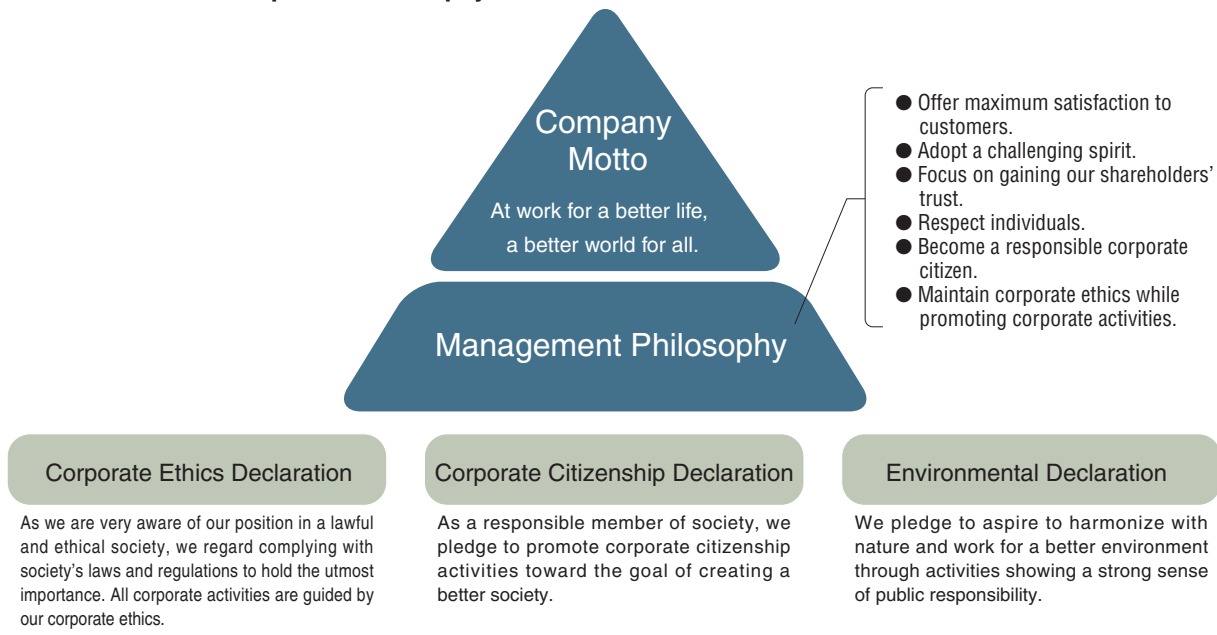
Company Motto

At work for a better life, a better world for all.

Management Philosophy

● Offer maximum satisfaction to customers.
● Adopt a challenging spirit.
● Focus on gaining our shareholders' trust.
● Respect individuals.
● Become a responsible corporate citizen.
● Maintain corporate ethics while promoting corporate activities.

Corporate Ethics Declaration

As we are very aware of our position in a lawful and ethical society, we regard complying with society's laws and regulations to hold the utmost importance. All corporate activities are guided by our corporate ethics.

Corporate Citizenship Declaration

As a responsible member of society, we pledge to promote corporate citizenship activities toward the goal of creating a better society.

Environmental Declaration

We pledge to aspire to harmonize with nature and work for a better environment through activities showing a strong sense of public responsibility.